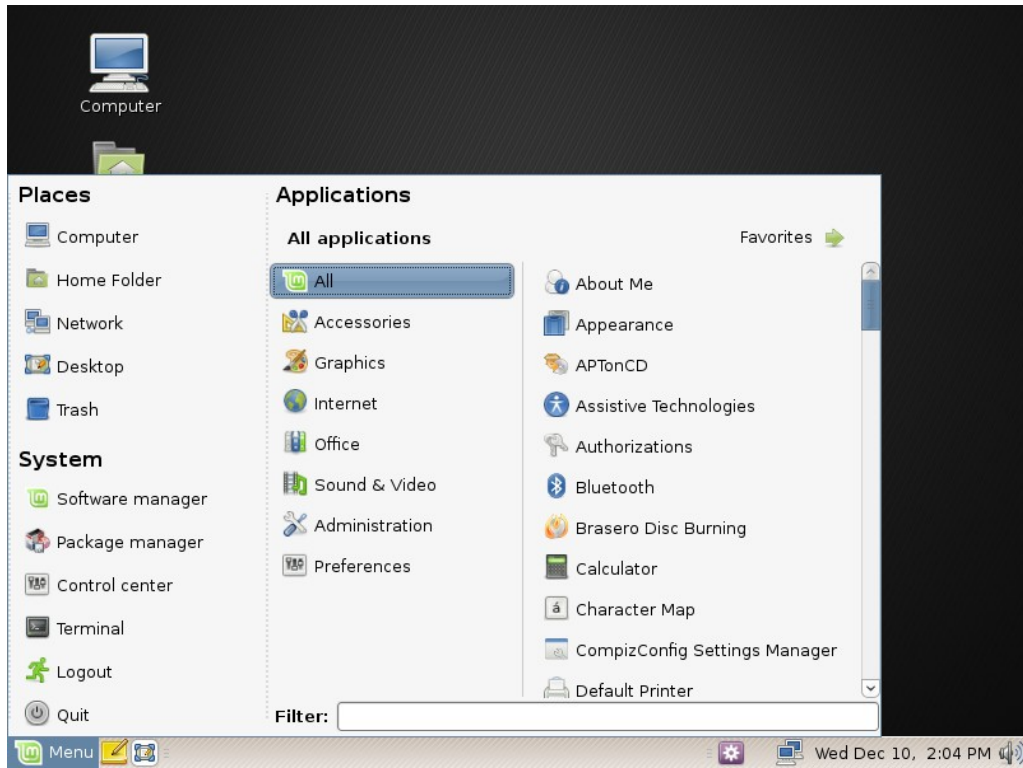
Computer

Places

Computer

Home Folder

Network

Desktop

Trash

System

Software manager

Package manager

Control center

Terminal

Logout

Quit

Applications

All applications

Favorites

All

Accessories

Graphics

Internet

Office

Sound & Video

Administration

Preferences

About Me

Appearance

APTonCD

Assistive Technologies

Authorizations

Bluetooth

Brasero Disc Burning

Calculator

Character Map

CompizConfig Settings Manager

Default Printer

Filter:

Menu

Wed Dec 10, 2:04 PM